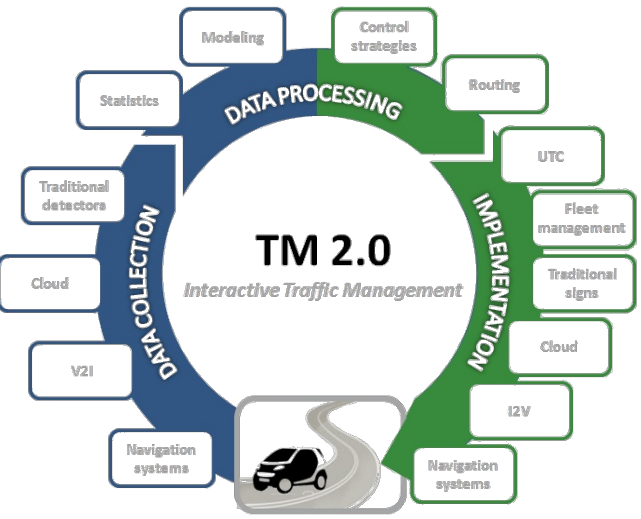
Modeling

Control strategies

Statistics

DATA PROCESSING

Routing

UTC

Traditional detectors

DATA COLLECTION

IMPLEMENTATION

Fleet management

TM 2.0

Interactive Traffic Management

Cloud

Traditional signs

Cloud

V2I

I2V

Navigation systems

Navigation systems